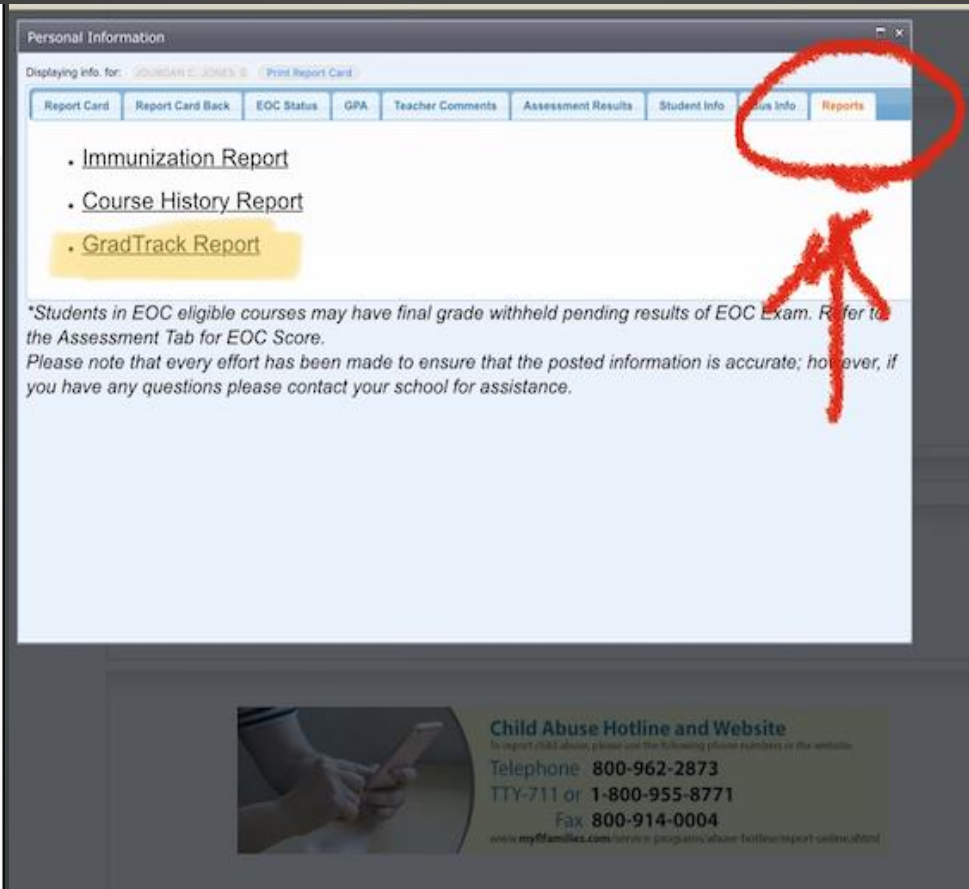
Personal Information

Displaying info. for: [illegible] Print Report Card

Report Card | Report Card Back | EOC Status | GPA | Teacher Comments | Assessment Results | Student Info | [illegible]us Info | Reports

- Immunization Report
- Course History Report
- GradTrack Report

*Students in EOC eligible courses may have final grade withheld pending results of EOC Exam. R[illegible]fer t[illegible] the Assessment Tab for EOC Score.
Please note that every effort has been made to ensure that the posted information is accurate; ho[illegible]ever, if you have any questions please contact your school for assistance.

Child Abuse Hotline and Website
To report child abuse, please use the following phone numbers or the website:
Telephone 800-962-2873
TTY-711 or 1-800-955-8771
Fax 800-914-0004
www.myflfamilies.com/service-programs/abuse-hotline/report-online.shtml